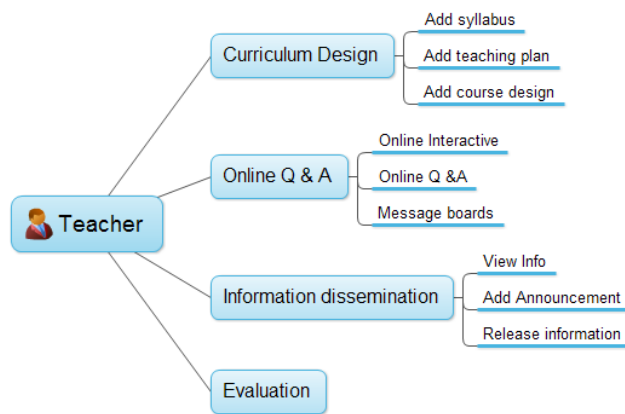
Teacher

Curriculum Design
Add syllabus
Add teaching plan
Add course design

Online Q & A
Online Interactive
Online Q &A
Message boards

Information dissemination
View Info
Add Announcement
Release information

Evaluation